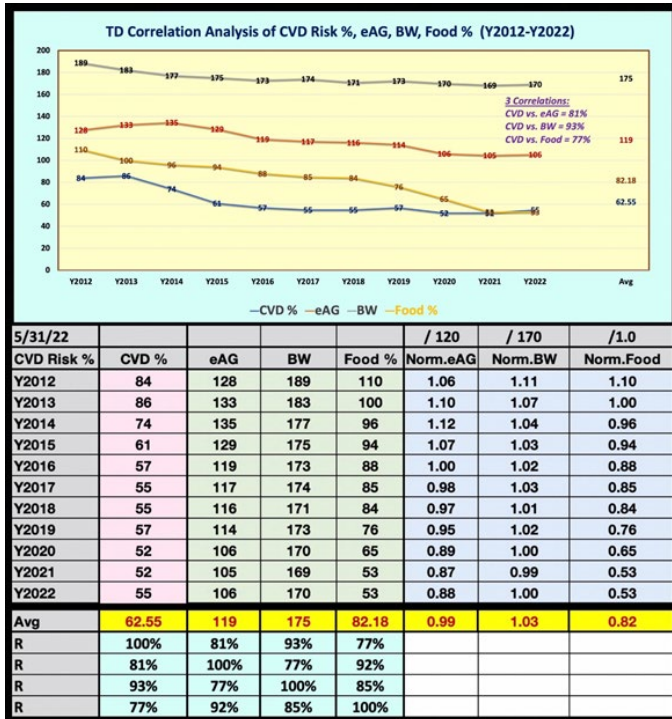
TD Correlation Analysis of CVD Risk %, eAG, BW, Food % (Y2012-Y2022)

200
180
160
140
120
100
80
60
40
20
0

189 183 177 175 173 174 171 173 170 169 170 175

128 133 135 129 119 117 116 114 106 105 106 119

110 100 96 94 88 85 84 76 65 53 53 82.18

84 86 74 61 57 55 55 57 52 52 55 62.55

3 Correlations:
CVD vs. eAG = 81%
CVD vs. BW = 93%
CVD vs. Food = 77%

Y2012 Y2013 Y2014 Y2015 Y2016 Y2017 Y2018 Y2019 Y2020 Y2021 Y2022 Avg

—CVD % —eAG —BW —Food %

| 5/31/22 | | | | | / 120 | / 170 | /1.0 |
|---|---|---|---|---|---|---|---|
| CVD Risk % | CVD % | eAG | BW | Food % | Norm.eAG | Norm.BW | Norm.Food |
| Y2012 | 84 | 128 | 189 | 110 | 1.06 | 1.11 | 1.10 |
| Y2013 | 86 | 133 | 183 | 100 | 1.10 | 1.07 | 1.00 |
| Y2014 | 74 | 135 | 177 | 96 | 1.12 | 1.04 | 0.96 |
| Y2015 | 61 | 129 | 175 | 94 | 1.07 | 1.03 | 0.94 |
| Y2016 | 57 | 119 | 173 | 88 | 1.00 | 1.02 | 0.88 |
| Y2017 | 55 | 117 | 174 | 85 | 0.98 | 1.03 | 0.85 |
| Y2018 | 55 | 116 | 171 | 84 | 0.97 | 1.01 | 0.84 |
| Y2019 | 57 | 114 | 173 | 76 | 0.95 | 1.02 | 0.76 |
| Y2020 | 52 | 106 | 170 | 65 | 0.89 | 1.00 | 0.65 |
| Y2021 | 52 | 105 | 169 | 53 | 0.87 | 0.99 | 0.53 |
| Y2022 | 55 | 106 | 170 | 53 | 0.88 | 1.00 | 0.53 |
| Avg | 62.55 | 119 | 175 | 82.18 | 0.99 | 1.03 | 0.82 |
| R | 100% | 81% | 93% | 77% | | | |
| R | 81% | 100% | 77% | 92% | | | |
| R | 93% | 77% | 100% | 85% | | | |
| R | 77% | 92% | 85% | 100% | | | |